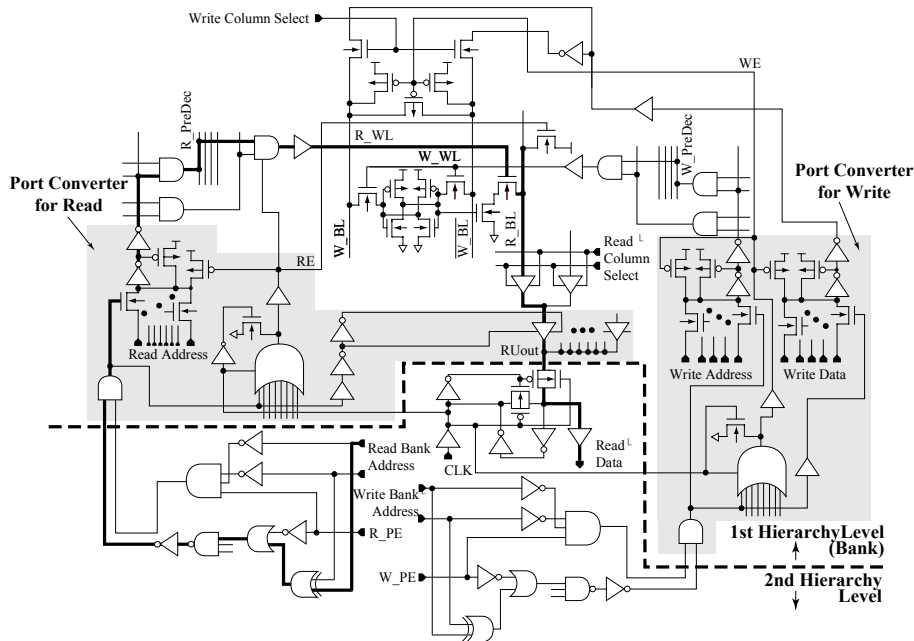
Write Column Select
WE
R_PreDec
R_WL
W_WL
W_PreDec
Port Converter for Read
Port Converter for Write
W_BL
W_BL
R_BL
Read Column Select
RE
Read Address
RUout
Write Address
Write Data
CLK
Read Data
Read Bank Address
Write Bank Address
R_PE
W_PE
1st HierarchyLevel (Bank)
2nd Hierarchy Level